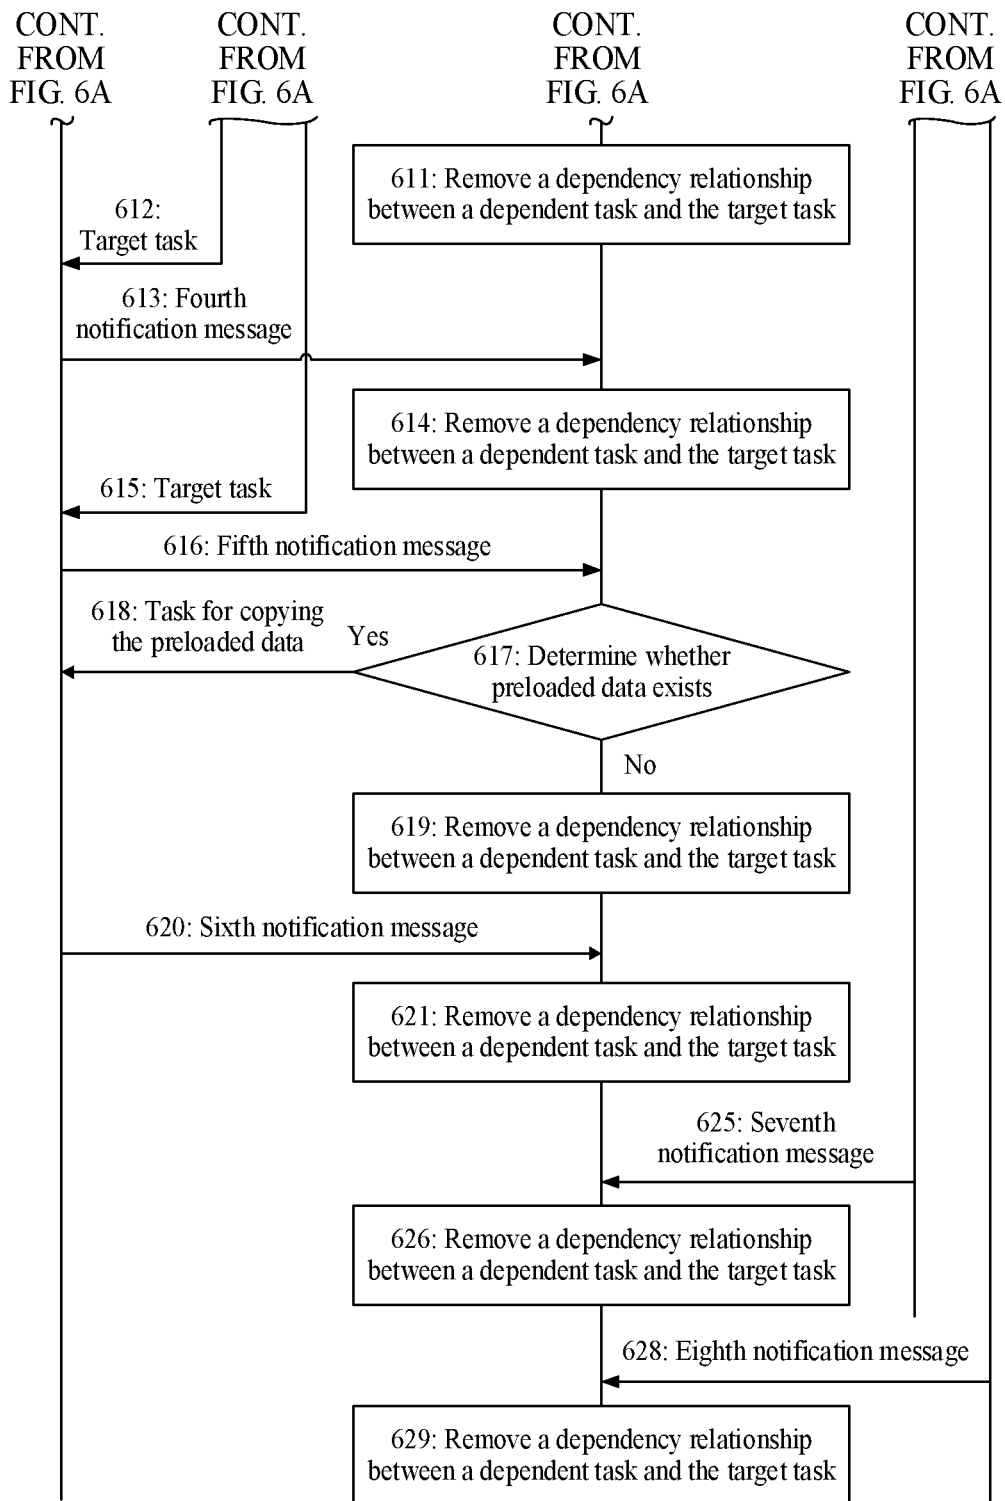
CONT. FROM FIG. 6A

CONT. FROM FIG. 6A

CONT. FROM FIG. 6A

CONT. FROM FIG. 6A

611: Remove a dependency relationship between a dependent task and the target task

612: Target task

613: Fourth notification message

614: Remove a dependency relationship between a dependent task and the target task

615: Target task

616: Fifth notification message

618: Task for copying the preloaded data

Yes

617: Determine whether preloaded data exists

No

619: Remove a dependency relationship between a dependent task and the target task

620: Sixth notification message

621: Remove a dependency relationship between a dependent task and the target task

625: Seventh notification message

626: Remove a dependency relationship between a dependent task and the target task

628: Eighth notification message

629: Remove a dependency relationship between a dependent task and the target task